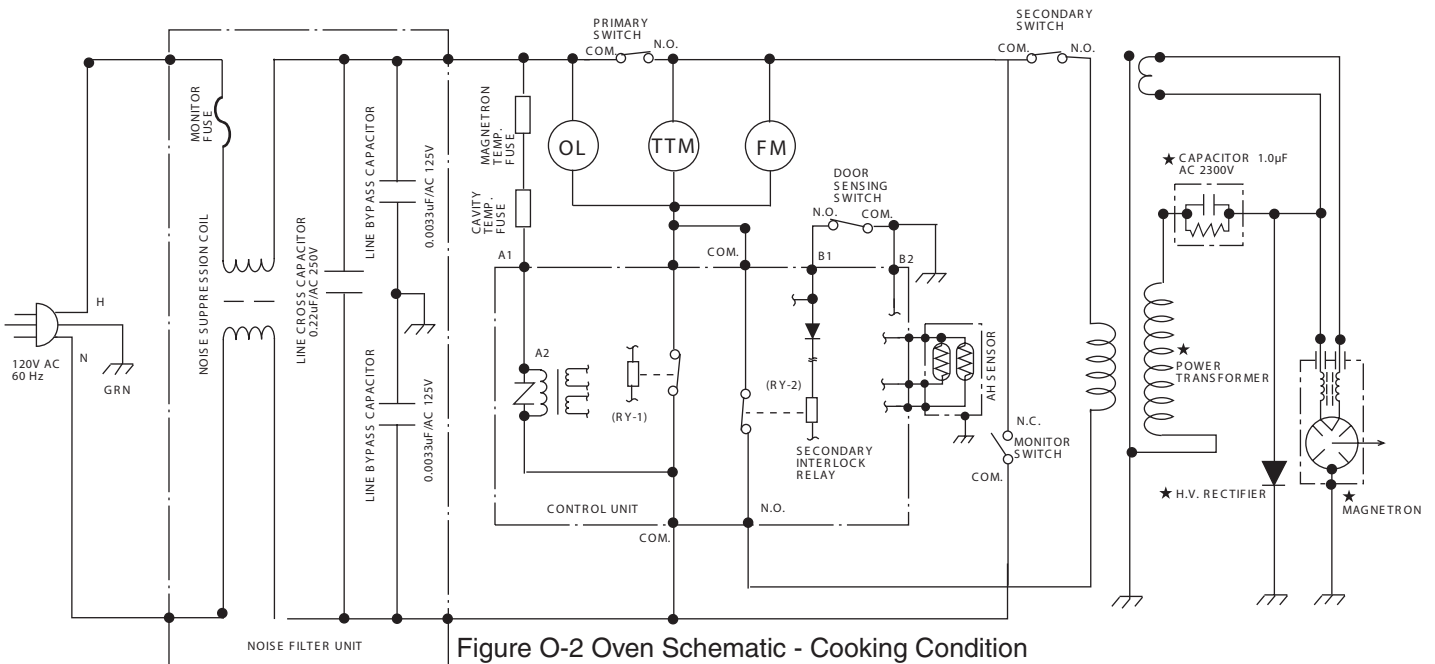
PRIMARY SWITCH
COM.
N.O.
SECONDARY SWITCH
COM.
N.O.
MONITOR FUSE
MAGNETRON TEMP. FUSE
OL
TTM
FM
LINE BYPASS CAPACITOR
0.0033uF/AC 125V
★ CAPACITOR 1.0µF AC 2300V
DOOR SENSING SWITCH
N.O.
COM.
CAVITY TEMP. FUSE
LINE CROSS CAPACITOR 0.22uF/AC 250V
NOISE SUPPRESSION COIL
A1
COM.
B1
B2
H
N
120V AC 60 Hz
GRN
A2
(RY-1)
(RY-2)
AH SENSOR
★ POWER TRANSFORMER
LINE BYPASS CAPACITOR
0.0033uF/AC 125V
SECONDARY INTERLOCK RELAY
N.C.
MONITOR SWITCH
COM.
★ H.V. RECTIFIER
★ MAGNETRON
CONTROL UNIT
N.O.
COM.
NOISE FILTER UNIT
Figure O-2 Oven Schematic - Cooking Condition